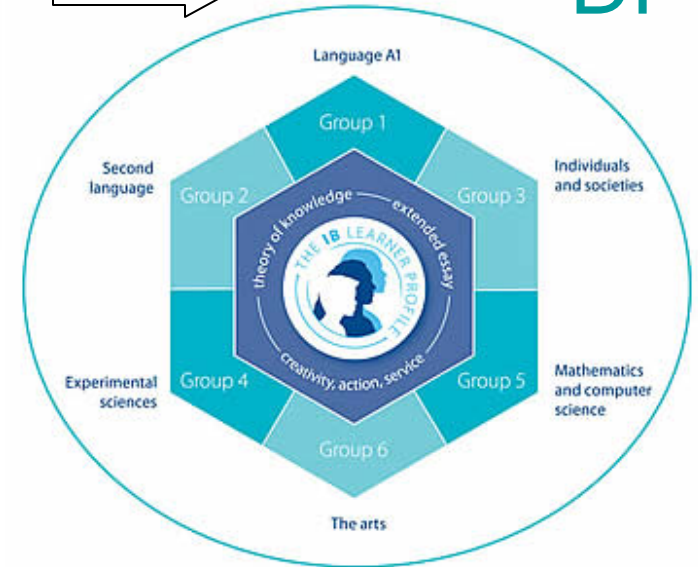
DP

Language A1

Group 1

Second language

Group 2

Individuals and societies

Group 3

theory of knowledge

extended essay

THE IB LEARNER PROFILE

creativity, action, service

Experimental sciences

Group 4

Group 5

Mathematics and computer science

Group 6

The arts